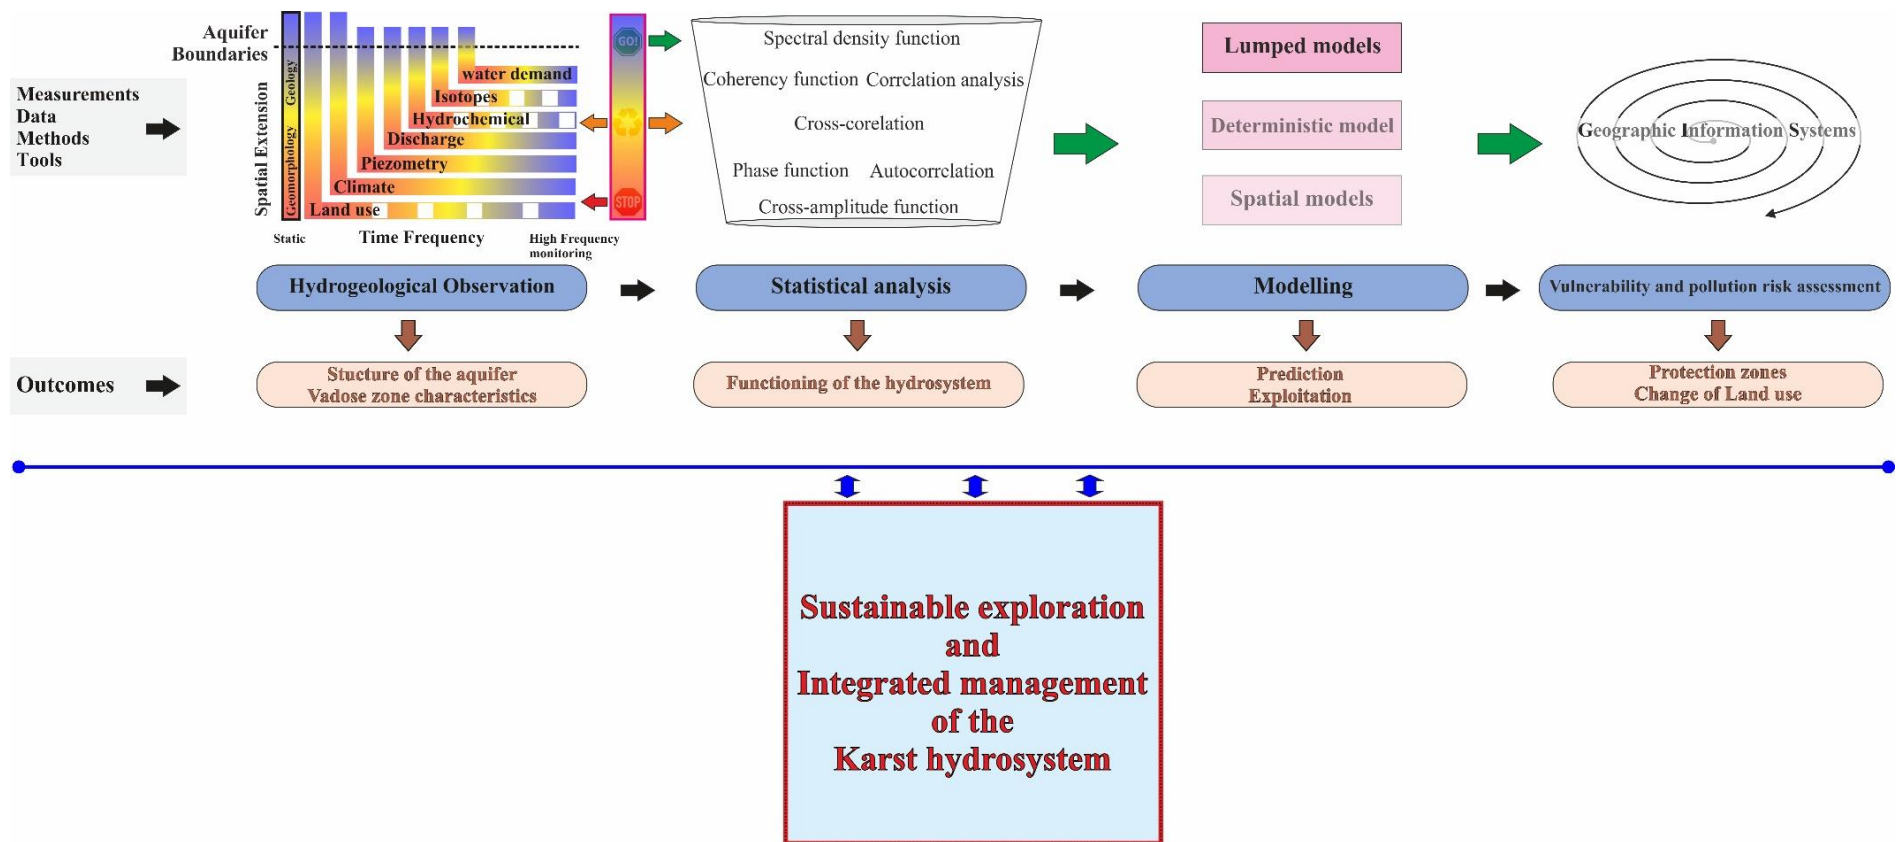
Measurements
Data
Methods
Tools

Aquifer Boundaries

Spatial Extension

Geomorphology

Geology

water demand

Isotopes

Hydrochemical

Discharge

Piezometry

Climate

Land use

Static

Time Frequency

High Frequency monitoring

GO!

STOP

Spectral density function

Coherency function Correlation analysis

Cross-corelation

Phase function Autocorrelation

Cross-amplitude function

Lumped models

Deterministic model

Spatial models

Geographic Information Systems

Hydrogeological Observation

Statistical analysis

Modelling

Vulnerability and pollution risk assessment

Outcomes

Stucture of the aquifer
Vadose zone characteristics

Functioning of the hydrosystem

Prediction
Exploitation

Protection zones
Change of Land use

Sustainable exploration
and
Integrated management
of the
Karst hydrosystem